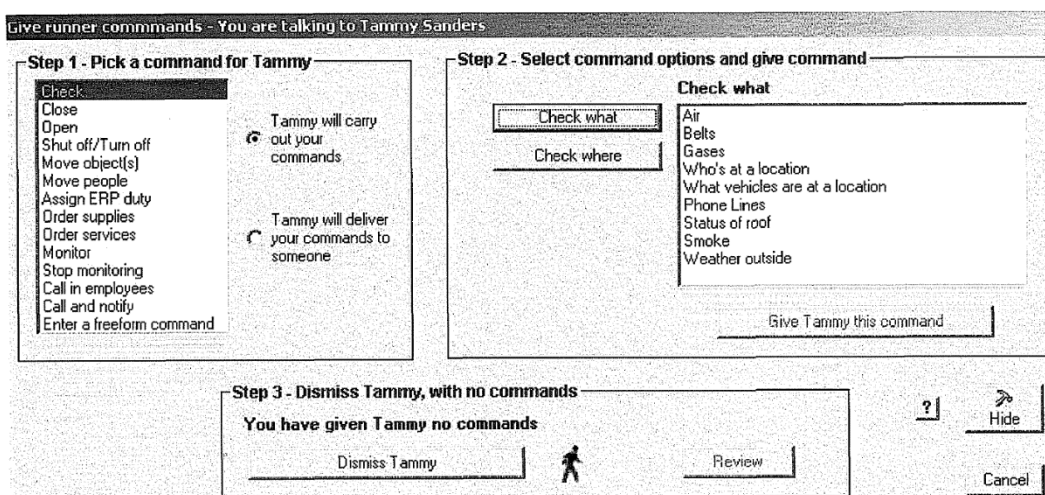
Give runner commmands - You are talking to Tammy Sanders

Step 1 - Pick a command for Tammy

Check
Close
Open
Shut off/Turn off
Move object(s)
Move people
Assign ERP duty
Order supplies
Order services
Monitor
Stop monitoring
Call in employees
Call and notify
Enter a freeform command

Tammy will carry out your commands

Tammy will deliver your commands to someone

Step 2 - Select command options and give command

Check what

Check where

Check what

Air
Belts
Gases
Who's at a location
What vehicles are at a location
Phone Lines
Status of roof
Smoke
Weather outside

Give Tammy this command

Step 3 - Dismiss Tammy, with no commands

You have given Tammy no commands

Dismiss Tammy

Review

?

Hide

Cancel